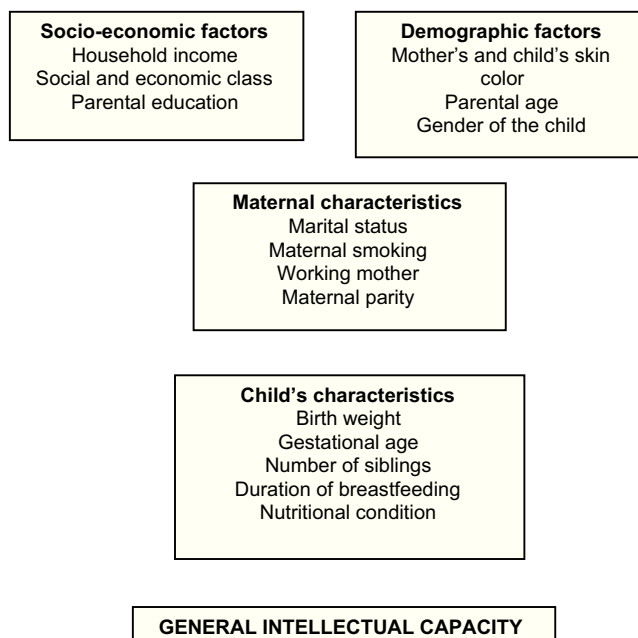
**Socio-economic factors**
Household income
Social and economic class
Parental education

**Demographic factors**
Mother's and child's skin color
Parental age
Gender of the child

**Maternal characteristics**
Marital status
Maternal smoking
Working mother
Maternal parity

**Child's characteristics**
Birth weight
Gestational age
Number of siblings
Duration of breastfeeding
Nutritional condition

**GENERAL INTELLECTUAL CAPACITY**